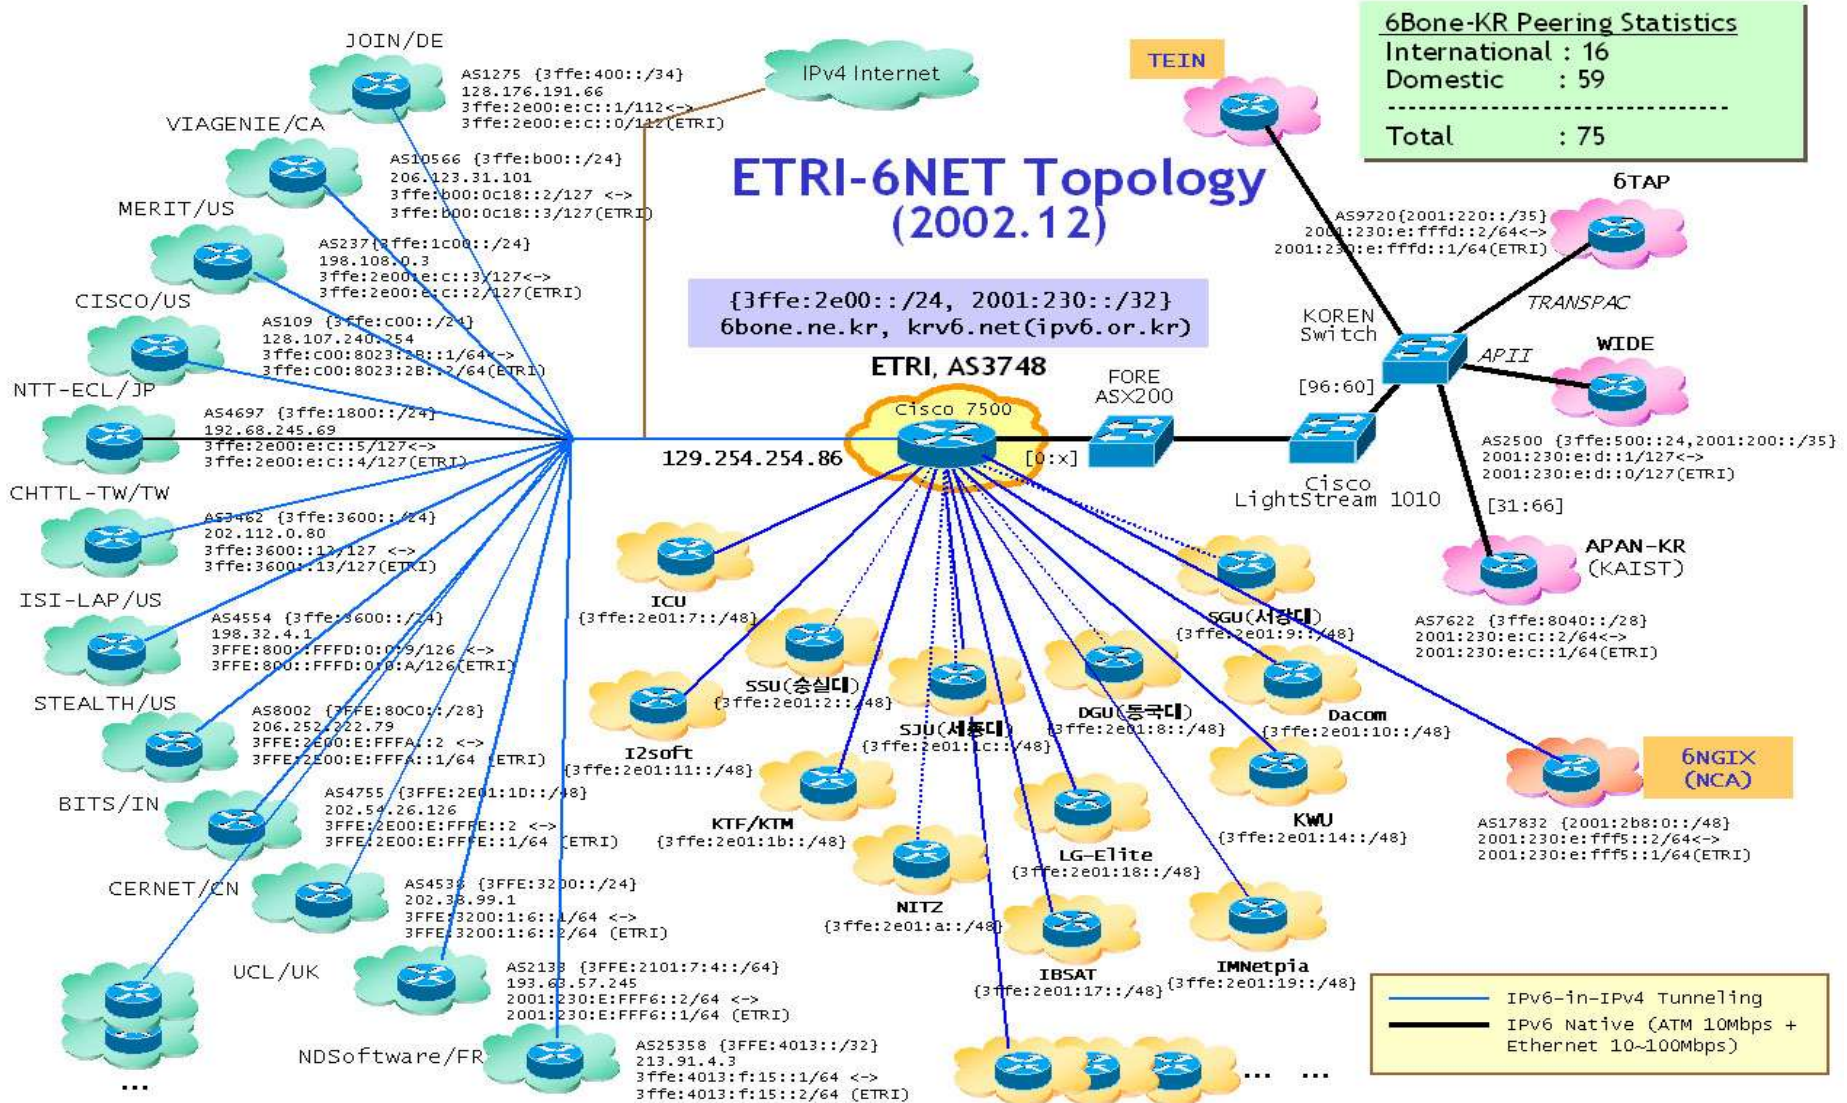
6Bone-KR Peering Statistics
International : 16
Domestic : 59
Total : 75

TEIN

ETRI-6NET Topology
(2002.12)

IPv4 Internet

JOIN/DE
AS1275 {3ffe:400::/34}
128.176.191.66
3ffe:2e00:e:c::1/112<->
3ffe:2e00:e:c::0/112(ETRI)

VIAGENIE/CA
AS10566 {3ffe:b00::/24}
206.123.31.101
3ffe:b00:0c18::2/127 <->
3ffe:b00:0c18::3/127(ETRI)

MERIT/US
AS237{3ffe:1c00::/24}
198.108.0.3
3ffe:2e00:e:c::3/127<->
3ffe:2e00:e:c::2/127(ETRI)

CISCO/US
AS109 {3ffe:c00::/24}
128.107.240.254
3ffe:c00:8023:2B::1/64<->
3ffe:c00:8023:2B::2/64(ETRI)

NTT-ECL/JP
AS4697 {3ffe:1800::/24}
192.68.245.69
3ffe:2e00:e:c::5/127<->
3ffe:2e00:e:c::4/127(ETRI)

CHTTL-TW/TW
AS3462 {3ffe:3600::/24}
202.112.0.80
3ffe:3600::12/127 <->
3ffe:3600::13/127(ETRI)

ISI-LAP/US
AS4554 {3ffe:3600::/24}
198.32.4.1
3FFE:800::FFFD:0:0:9/126 <->
3FFE:800::FFFD:0:0:A/126(ETRI)

STEALTH/US
AS8002 {3FFE:80C0::/28}
206.252.222.79
3FFE:2E00:E:FFFA::2 <->
3FFE:2E00:E:FFFA::1/64 (ETRI)

BITS/IN
AS4755 {3FFE:2E01:1D::/48}
202.54.26.126
3FFE:2E00:E:FFFE::2 <->
3FFE:2E00:E:FFFE::1/64 (ETRI)

CERNET/CN
AS4538 {3FFE:3200::/24}
202.38.99.1
3FFE:3200:1:6::1/64 <->
3FFE:3200:1:6::2/64 (ETRI)

UCL/UK
AS2133 {3FFE:2101:7:4::/64}
193.63.57.245
2001:230:E:FFF6::2/64 <->
2001:230:E:FFF6::1/64 (ETRI)

NDSoftware/FR
AS25358 {3FFE:4013::/32}
213.91.4.3
3ffe:4013:f:15::1/64 <->
3ffe:4013:f:15::2/64 (ETRI)

...

{3ffe:2e00::/24, 2001:230::/32}
6bone.ne.kr, krv6.net(ipv6.or.kr)

ETRI, AS3748
Cisco 7500
129.254.254.86
[0:x]
FORE
ASX200
Cisco
LightStream 1010
[96:60]
KOREN
Switch

6TAP
AS9720{2001:220::/35}
2001:230:e:fffd::2/64<->
2001:230:e:fffd::1/64(ETRI)
TRANSPAC
APII
WIDE
AS2500 {3ffe:500::24,2001:200::/35}
2001:230:e:d::1/127<->
2001:230:e:d::0/127(ETRI)
[31:66]
APAN-KR
(KAIST)
AS7622 {3ffe:8040::/28}
2001:230:e:c::2/64<->
2001:230:e:c::1/64(ETRI)

ICU
{3ffe:2e01:7::/48}
SSU(숭실대)
{3ffe:2e01:2::/48}
I2soft
{3ffe:2e01:11::/48}
SJU(세종대)
{3ffe:2e01:1c::/48}
DGU(동국대)
{3ffe:2e01:8::/48}
SGU(서강대)
{3ffe:2e01:9::/48}
Dacom
{3ffe:2e01:10::/48}
KTF/KTM
{3ffe:2e01:1b::/48}
NITZ
{3ffe:2e01:a::/48}
LG-Elite
{3ffe:2e01:18::/48}
KWU
{3ffe:2e01:14::/48}
IBSAT
{3ffe:2e01:17::/48}
IMNetpia
{3ffe:2e01:19::/48}
... ...

6NGIX
(NCA)
AS17832 {2001:2b8:0::/48}
2001:230:e:fff5::2/64<->
2001:230:e:fff5::1/64(ETRI)

IPv6-in-IPv4 Tunneling
IPv6 Native (ATM 10Mbps + Ethernet 10~100Mbps)